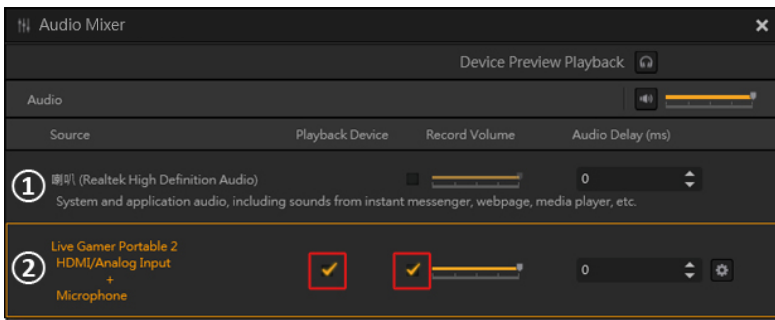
Audio Mixer

Device Preview Playback

Audio

Source | Playback Device | Record Volume | Audio Delay (ms)

① 喇叭 (Realtek High Definition Audio) 0

System and application audio, including sounds from instant messenger, webpage, media player, etc.

② Live Gamer Portable 2 HDMI/Analog Input + Microphone 0